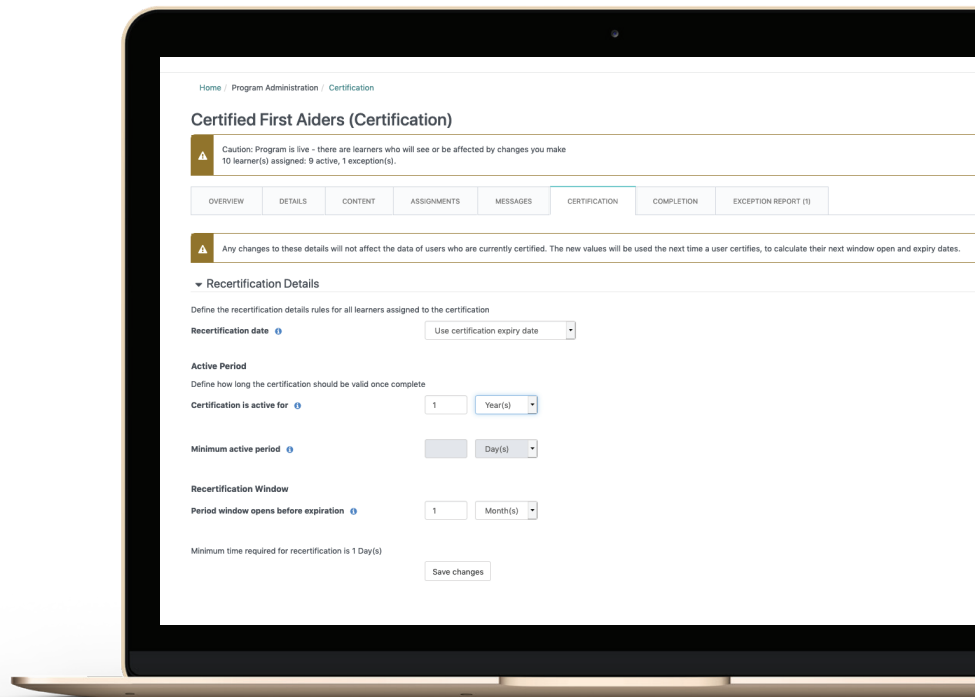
Home / Program Administration / Certification

Certified First Aiders (Certification)

Caution: Program is live - there are learners who will see or be affected by changes you make
10 learner(s) assigned: 9 active, 1 exception(s).

OVERVIEW | DETAILS | CONTENT | ASSIGNMENTS | MESSAGES | CERTIFICATION | COMPLETION | EXCEPTION REPORT (1)

Any changes to these details will not affect the data of users who are currently certified. The new values will be used the next time a user certifies, to calculate their next window open and expiry dates.

Recertification Details

Define the recertification details rules for all learners assigned to the certification

Recertification date

Use certification expiry date

Active Period

Define how long the certification should be valid once complete

Certification is active for

1

Year(s)

Minimum active period

Day(s)

Recertification Window

Period window opens before expiration

1

Month(s)

Minimum time required for recertification is 1 Day(s)

Save changes